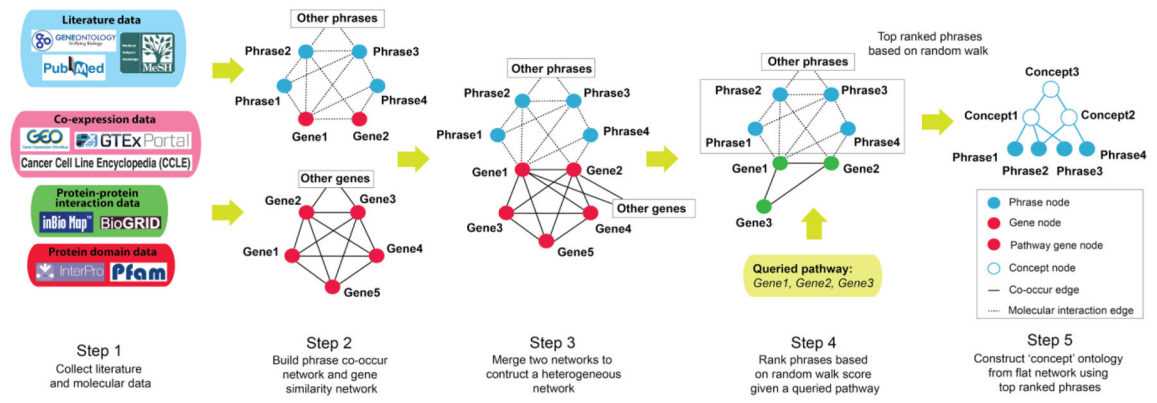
Literature data
GENEONTOLOGY Unifying Biology
PubMed
MeSH

Co-expression data
GEO
GTExPortal
Cancer Cell Line Encyclopedia (CCLE)

Protein-protein interaction data
inBio Map
BioGRID

Protein domain data
InterPro
Pfam

Step 1
Collect literature and molecular data

Other phrases
Phrase2
Phrase3
Phrase1
Phrase4
Gene1
Gene2

Other genes
Gene2
Gene3
Gene1
Gene4
Gene5

Step 2
Build phrase co-occur network and gene similarity network

Other phrases
Phrase2
Phrase3
Phrase1
Phrase4
Gene1
Gene2
Other genes
Gene3
Gene4
Gene5

Step 3
Merge two networks to contruct a heterogeneous network

Other phrases
Phrase2
Phrase3
Phrase1
Phrase4
Gene1
Gene2
Gene3

Queried pathway:
Gene1, Gene2, Gene3

Step 4
Rank phrases based on random walk score given a queried pathway

Top ranked phrases based on random walk

Concept3
Concept1
Concept2
Phrase1
Phrase2
Phrase3
Phrase4

Phrase node
Gene node
Pathway gene node
Concept node
Co-occur edge
Molecular interaction edge

Step 5
Construct 'concept' ontology from flat network using top ranked phrases